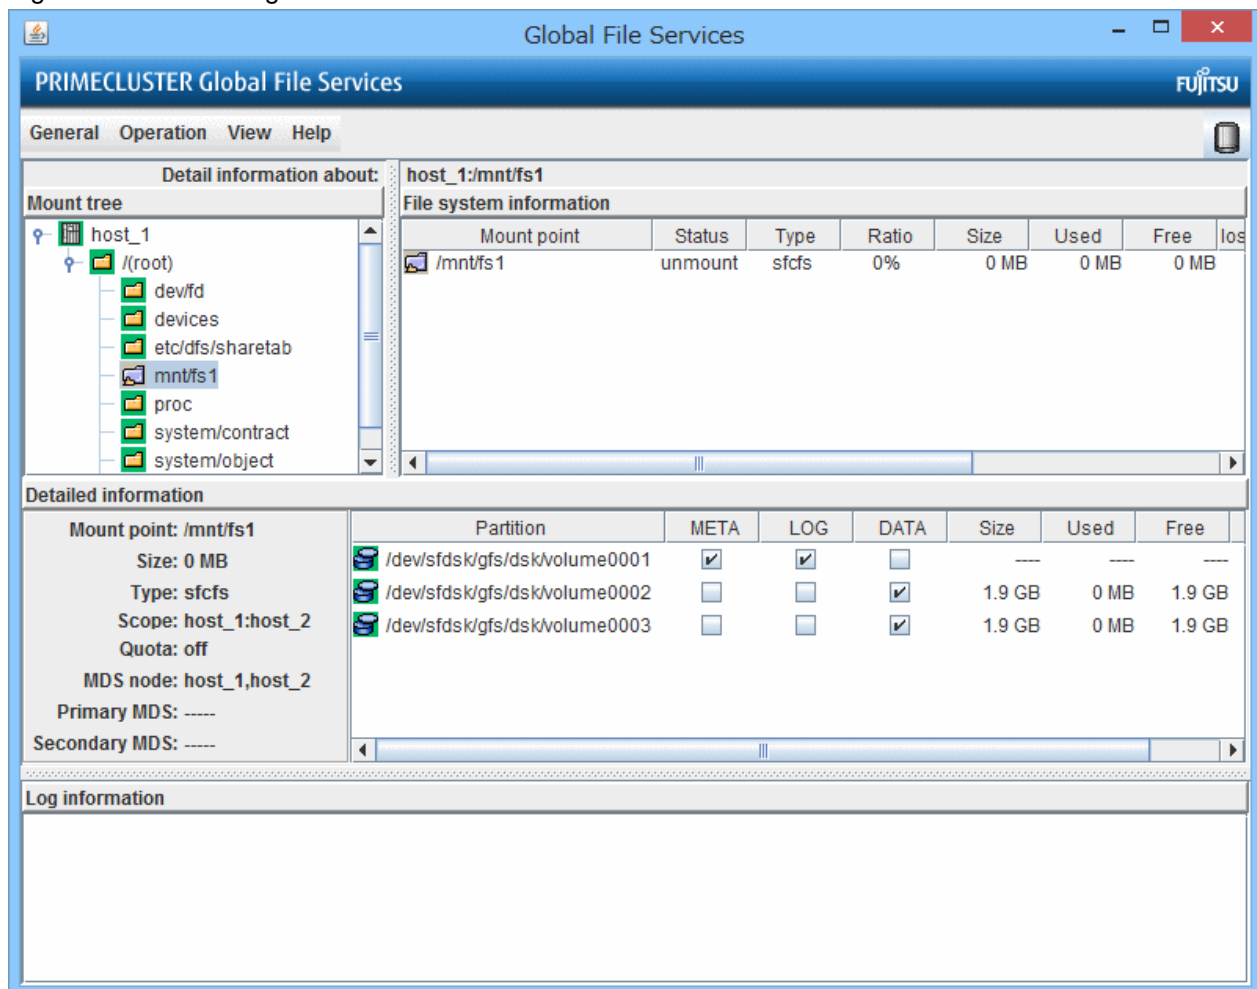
Global File Services

PRIMECLUSTER Global File Services

FUJITSU

General Operation View Help

Detail information about: host_1:/mnt/fs1

Mount tree

host_1
/(root)
dev/fd
devices
etc/dfs/sharetab
mnt/fs1
proc
system/contract
system/object

File system information

| Mount point | Status | Type | Ratio | Size | Used | Free | los |
|---|---|---|---|---|---|---|---|
| /mnt/fs1 | unmount | sfcfs | 0% | 0 MB | 0 MB | 0 MB | |

Detailed information

Mount point: /mnt/fs1
Size: 0 MB
Type: sfcfs
Scope: host_1:host_2
Quota: off
MDS node: host_1,host_2
Primary MDS: -----
Secondary MDS: -----

| Partition | META | LOG | DATA | Size | Used | Free |
|---|---|---|---|---|---|---|
| /dev/sfdsk/gfs/dsk/volume0001 | ✔ | ✔ | ☐ | ---- | ---- | ---- |
| /dev/sfdsk/gfs/dsk/volume0002 | ☐ | ☐ | ✔ | 1.9 GB | 0 MB | 1.9 GB |
| /dev/sfdsk/gfs/dsk/volume0003 | ☐ | ☐ | ✔ | 1.9 GB | 0 MB | 1.9 GB |

Log information